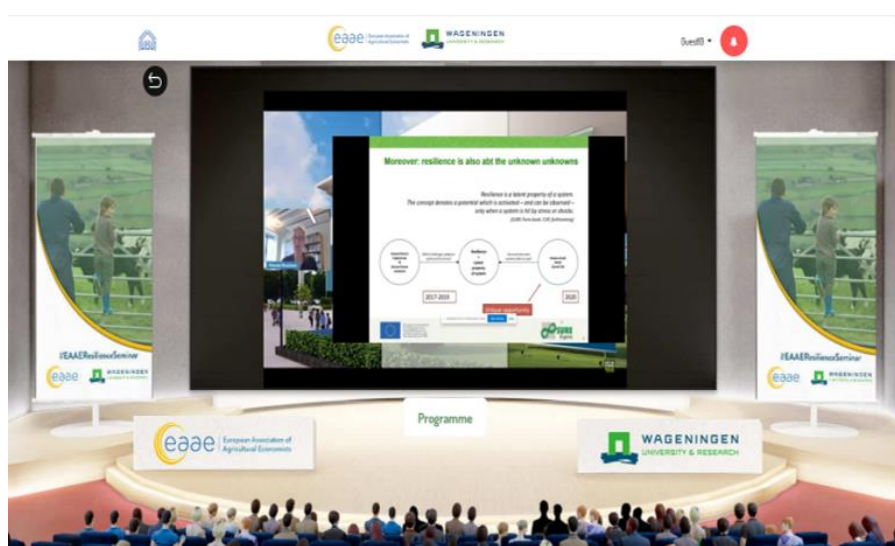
eaae European Association of Agricultural Economists
WAGENINGEN UNIVERSITY & RESEARCH

Guest0 ▾

Moreover: resilience is also abt the unknown unknowns

Resilience is a latent property of a system. The concept denotes a potential which is activated – and can be observed – only when a system is hit by stress or shocks. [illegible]

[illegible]

Resilience = latent property of system

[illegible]

2017-2019

2020

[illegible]

SURE Farm

#EAAEResilienceSeminar
eaae WAGENINGEN

#EAAEResilienceSeminar
eaae WAGENINGEN

Programme

eaae European Association of Agricultural Economists

WAGENINGEN UNIVERSITY & RESEARCH